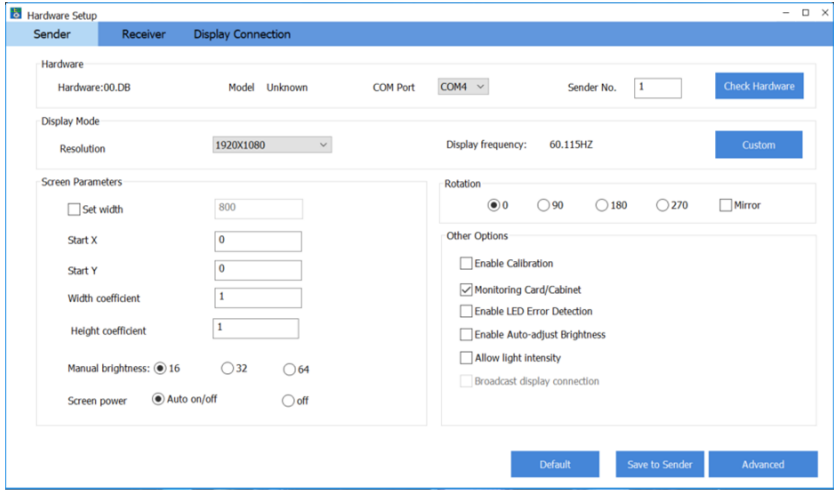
Hardware Setup

Sender Receiver Display Connection

Hardware

Hardware:00.DB Model Unknown COM Port COM4 Sender No. 1 Check Hardware

Display Mode

Resolution 1920X1080 Display frequency: 60.115HZ Custom

Screen Parameters

Set width 800

Start X 0

Start Y 0

Width coefficient 1

Height coefficient 1

Manual brightness: 16 32 64

Screen power Auto on/off off

Rotation

0 90 180 270 Mirror

Other Options

Enable Calibration

Monitoring Card/Cabinet

Enable LED Error Detection

Enable Auto-adjust Brightness

Allow light intensity

Broadcast display connection

Default Save to Sender Advanced